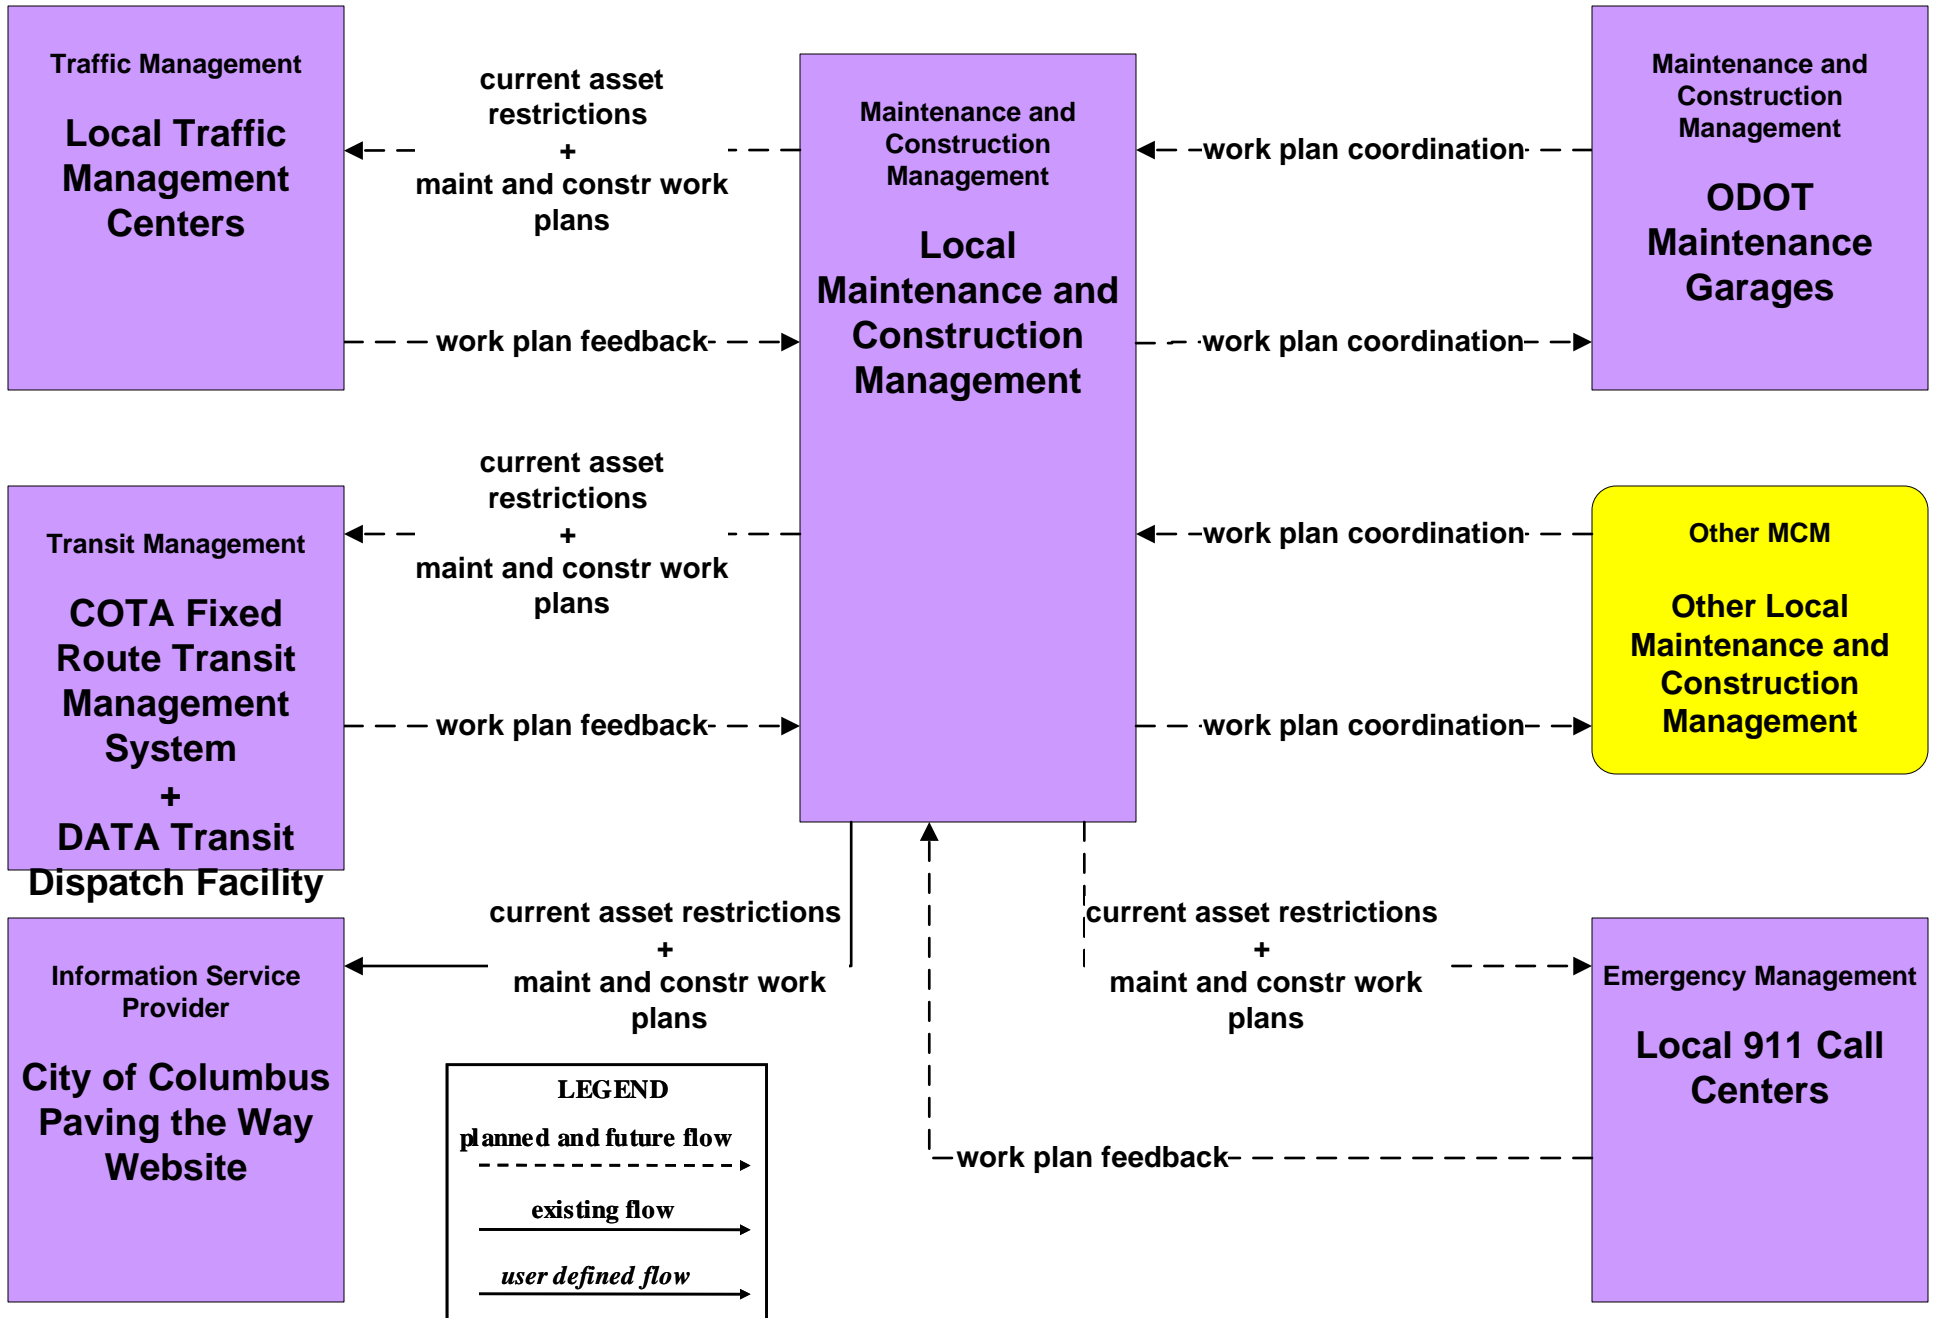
Traffic Management

Local Traffic Management Centers

current asset restrictions
+
maint and constr work plans

work plan feedback

Maintenance and Construction Management

Local Maintenance and Construction Management

work plan coordination

work plan coordination

Maintenance and Construction Management

ODOT Maintenance Garages

current asset restrictions
+
maint and constr work plans

Transit Management

COTA Fixed Route Transit Management System
+
DATA Transit Dispatch Facility

work plan feedback

work plan coordination

work plan coordination

Other MCM

Other Local Maintenance and Construction Management

current asset restrictions
+
maint and constr work plans

Information Service Provider

City of Columbus Paving the Way Website

current asset restrictions
+
maint and constr work plans

Emergency Management

Local 911 Call Centers

work plan feedback

LEGEND
planned and future flow
existing flow
user defined flow